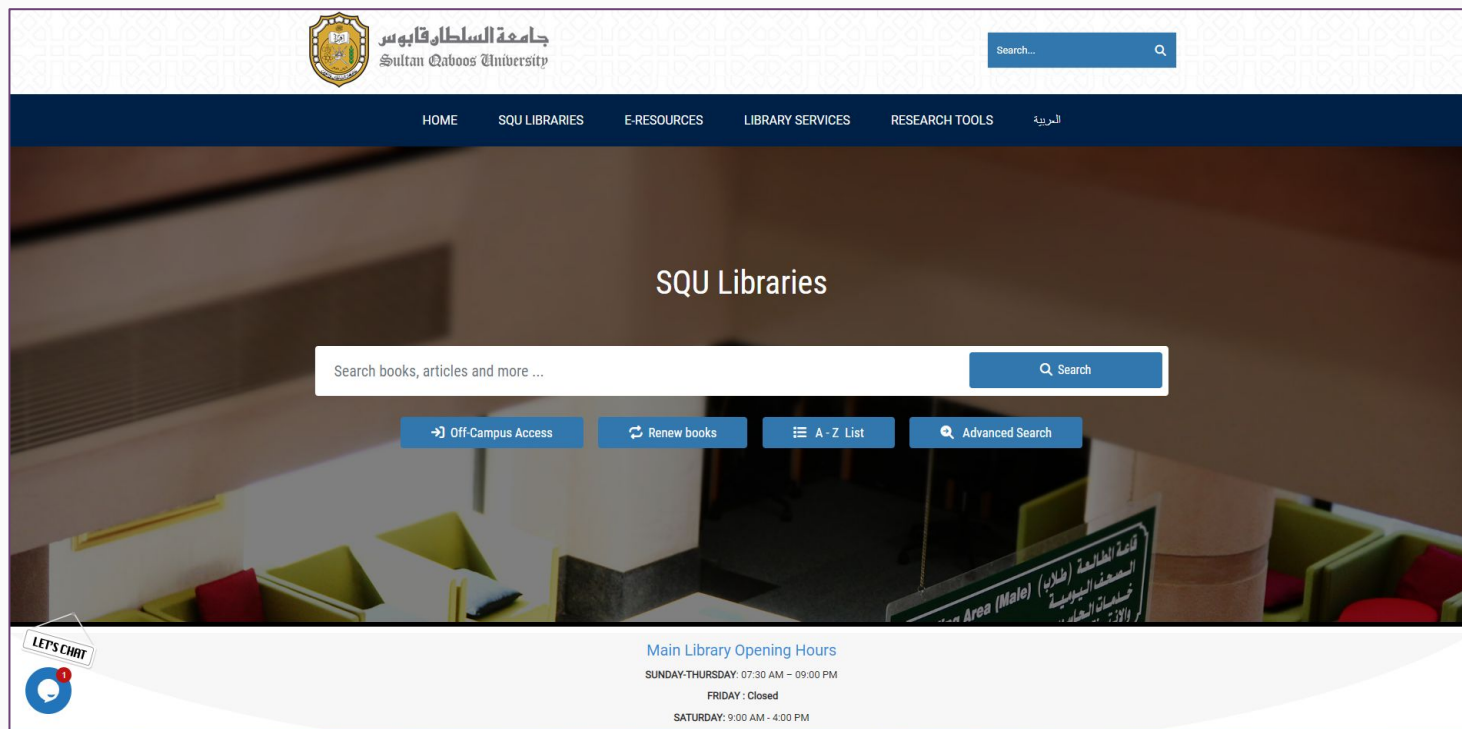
جامعة السلطان قابوس
Sultan Qaboos University

Search...

HOME SQU LIBRARIES E-RESOURCES LIBRARY SERVICES RESEARCH TOOLS العربية

SQU Libraries

Search books, articles and more ...

Search

Off-Campus Access Renew books A - Z List Advanced Search

قاعة المطالعة (طلاب)
المصحف اليومية
خدمات اليومية
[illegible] Area (Male)

LET'S CHAT

1

Main Library Opening Hours

SUNDAY-THURSDAY: 07:30 AM – 09:00 PM

FRIDAY : Closed

SATURDAY: 9:00 AM - 4:00 PM